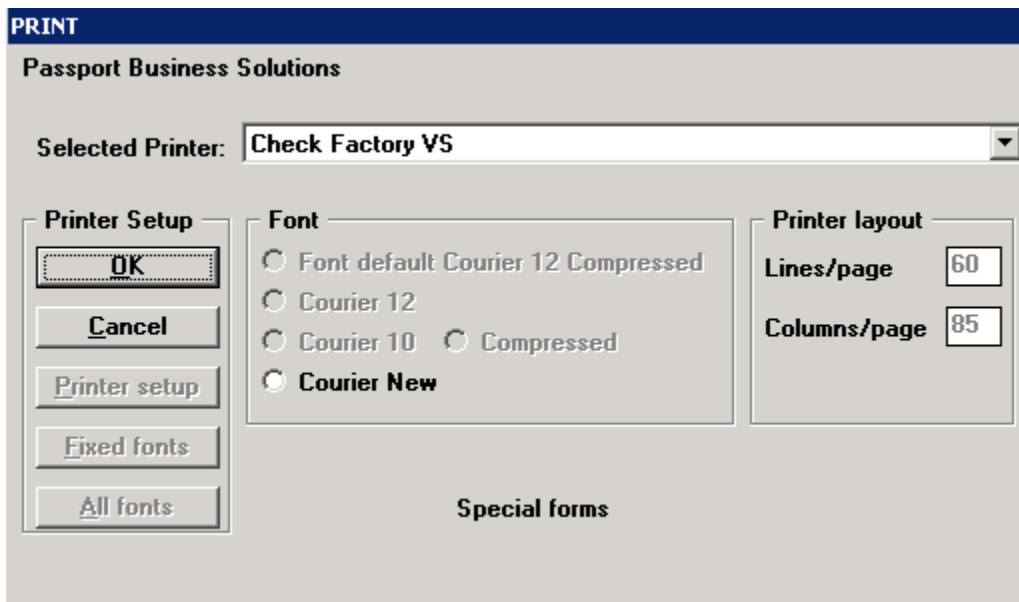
PRINT

Passport Business Solutions

Selected Printer: Check Factory VS

Printer Setup

OK

Cancel

Printer setup

Fixed fonts

All fonts

Font

Font default Courier 12 Compressed

Courier 12

Courier 10

Compressed

Courier New

Printer layout

Lines/page 60

Columns/page 85

Special forms